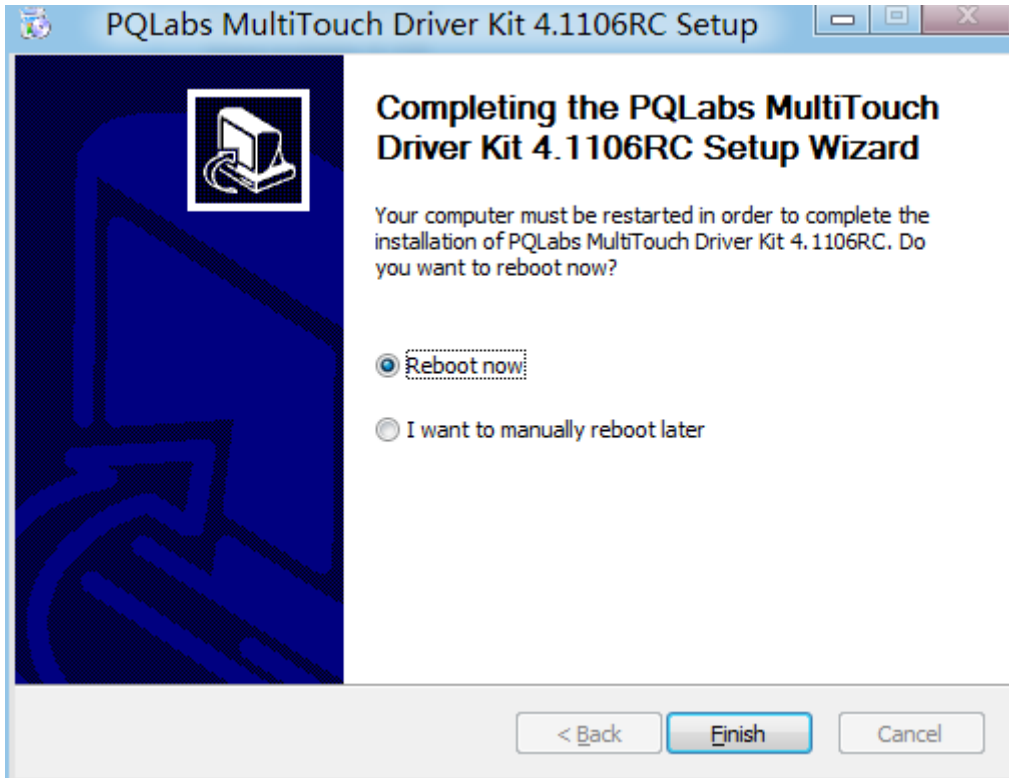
PQLabs MultiTouch Driver Kit 4.1106RC Setup

Completing the PQLabs MultiTouch Driver Kit 4.1106RC Setup Wizard

Your computer must be restarted in order to complete the installation of PQLabs MultiTouch Driver Kit 4.1106RC. Do you want to reboot now?

Reboot now

I want to manually reboot later

< Back

Finish

Cancel